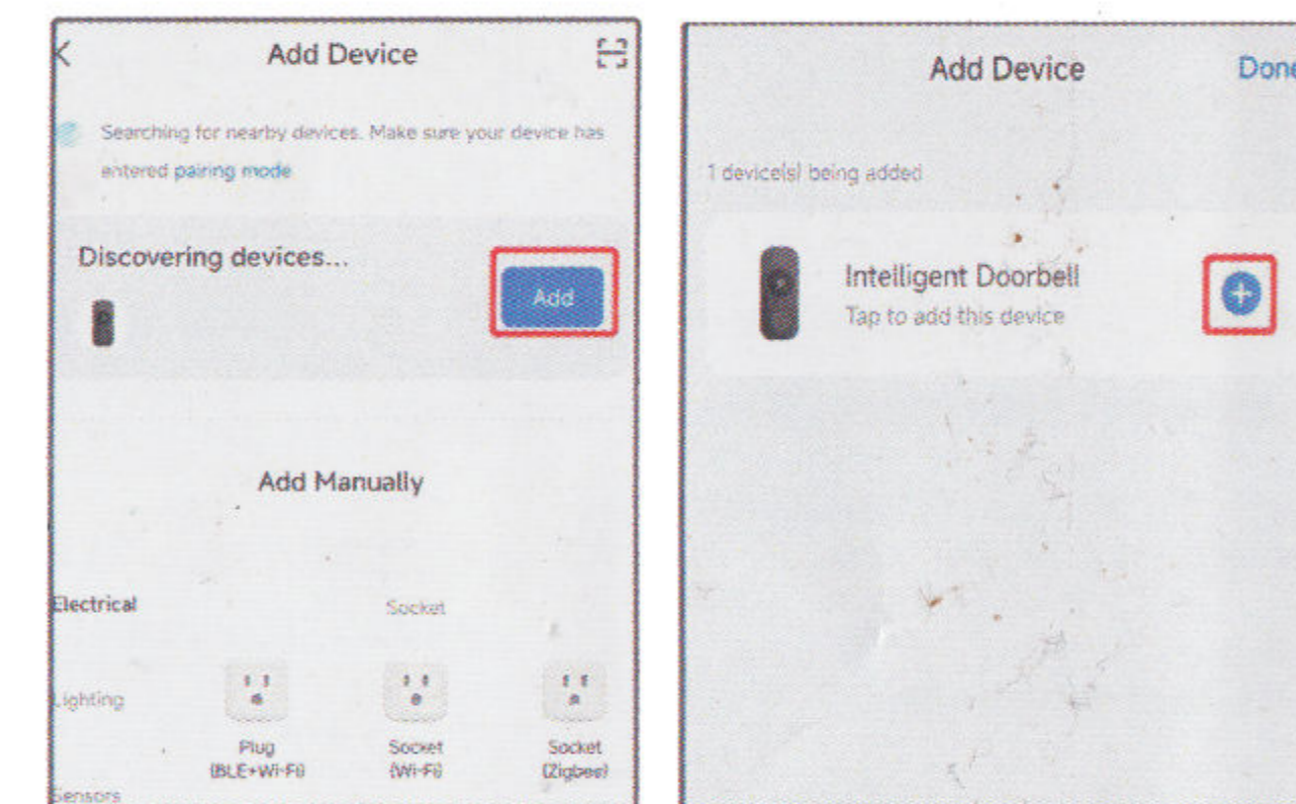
Add Device

Searching for nearby devices. Make sure your device has entered pairing mode

Discovering devices...

Add

Add Manually

Electrical

Socket

Lighting

Plug (BLE+Wi-Fi)

Socket (Wi-Fi)

Socket (Zigbee)

Sensors

Add Device

Done

1 device(s) being added

Intelligent Doorbell

Tap to add this device